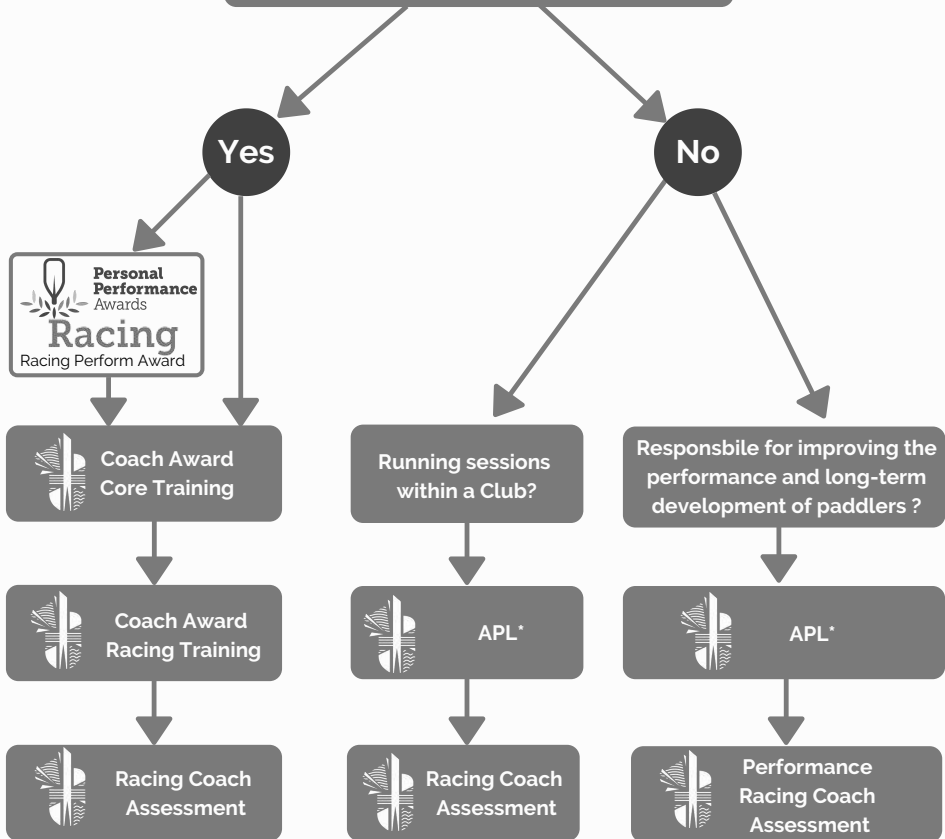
Yes

No

Personal Performance Awards
Racing
Racing Perform Award

Coach Award Core Training

Coach Award Racing Training

Racing Coach Assessment

Running sessions within a Club?

APL*

Racing Coach Assessment

Responsbile for improving the performance and long-term development of paddlers ?

APL*

Performance Racing Coach Assessment